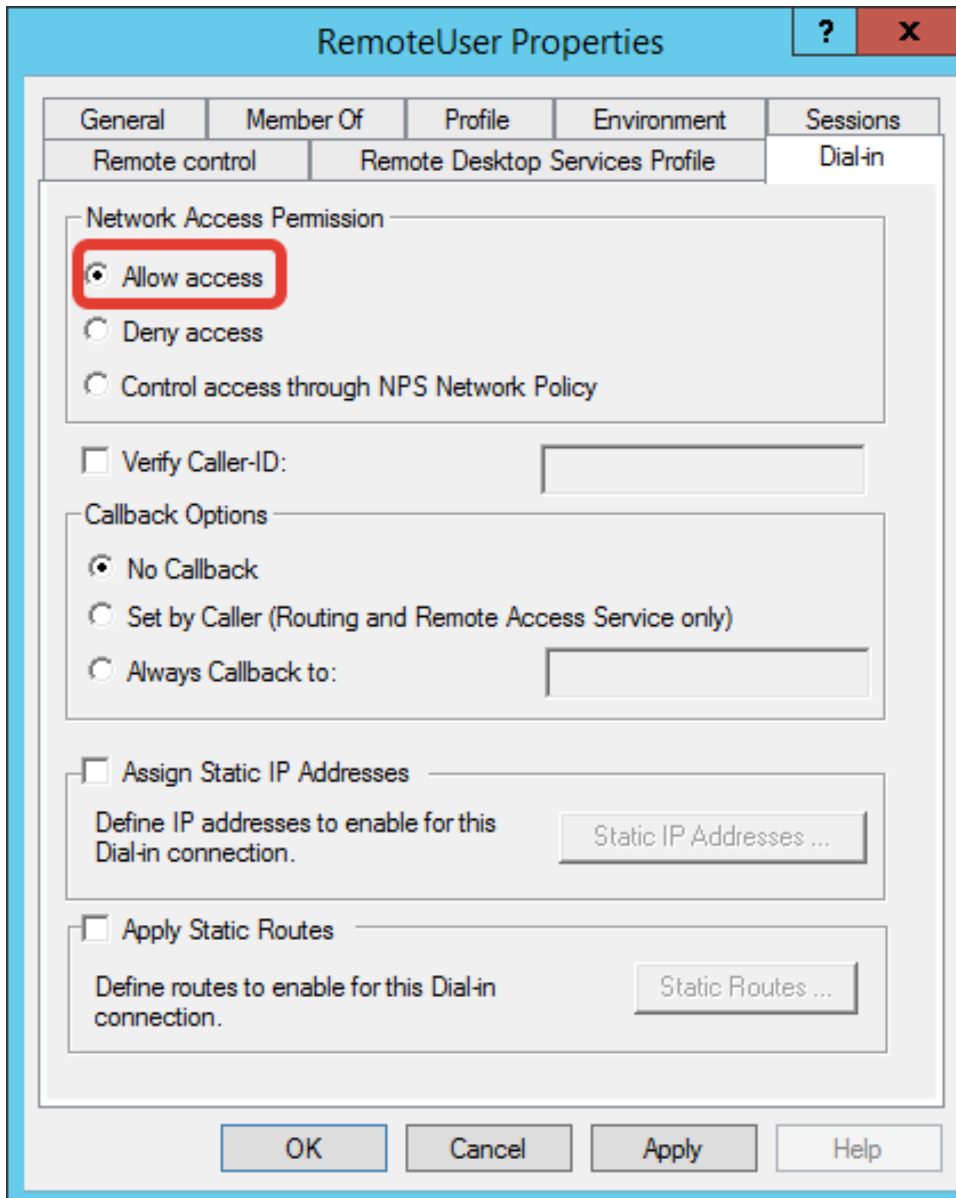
RemoteUser Properties

?

X

General

Member Of

Profile

Environment

Sessions

Remote control

Remote Desktop Services Profile

Dial-in

Network Access Permission

Allow access

Deny access

Control access through NPS Network Policy

Verify Caller-ID:

Callback Options

No Callback

Set by Caller (Routing and Remote Access Service only)

Always Callback to:

Assign Static IP Addresses

Define IP addresses to enable for this Dial-in connection.

Static IP Addresses ...

Apply Static Routes

Define routes to enable for this Dial-in connection.

Static Routes ...

OK

Cancel

Apply

Help